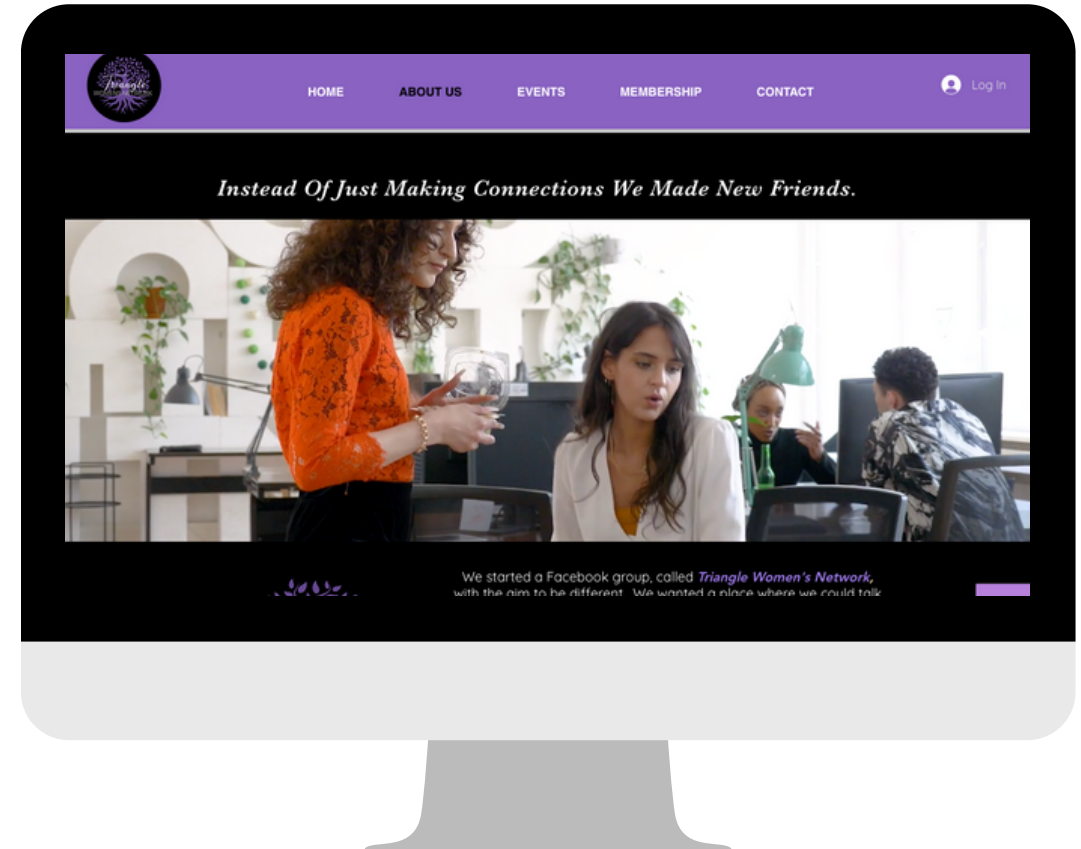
Triangle

HOME ABOUT US EVENTS MEMBERSHIP CONTACT

Log In

Instead Of Just Making Connections We Made New Friends.

We started a Facebook group, called Triangle Women's Network, with the aim to be different. We wanted a place where we could talk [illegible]